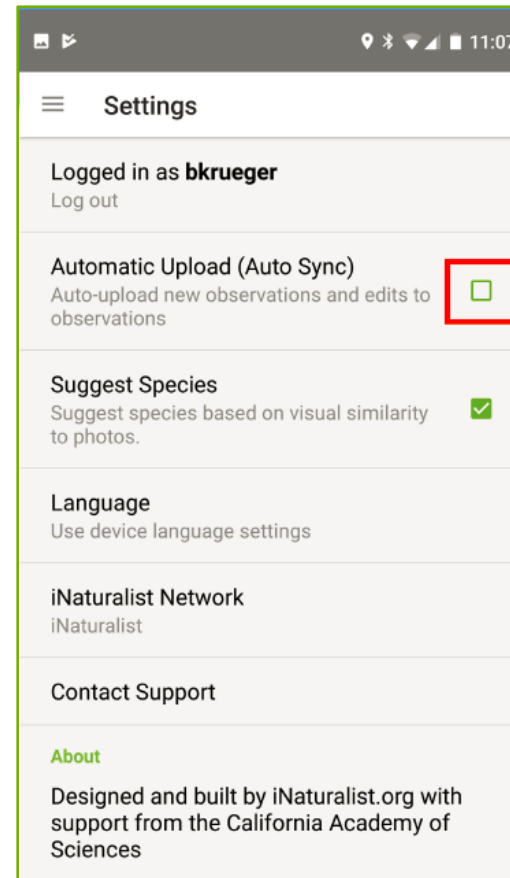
11:07

Settings

Logged in as **bkrueger**
Log out

Automatic Upload (Auto Sync)
Auto-upload new observations and edits to observations

Suggest Species
Suggest species based on visual similarity to photos.

Language
Use device language settings

iNaturalist Network
iNaturalist

Contact Support

About

Designed and built by iNaturalist.org with support from the California Academy of Sciences